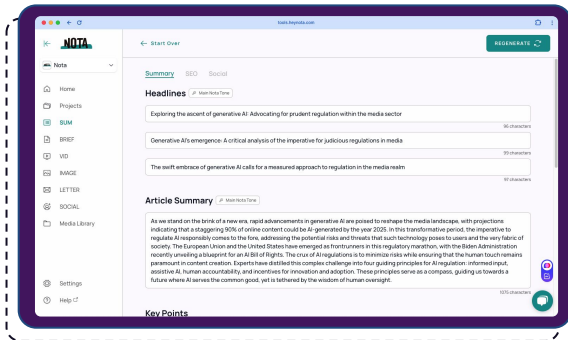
hats.heynota.com

NOTA

Nota

Home
Projects
SUM
BRIEF
VID
IMAGE
LETTER
SOCIAL
Media Library

Settings
Help

← Start Over

REGENERATE

Summary SEO Social

Headlines Main Nota Tone

Exploring the ascent of generative AI: Advocating for prudent regulation within the media sector
96 characters

Generative AI's emergence: A critical analysis of the imperative for judicious regulations in media
99 characters

The swift embrace of generative AI calls for a measured approach to regulation in the media realm
97 characters

Article Summary Main Nota Tone

As we stand on the brink of a new era, rapid advancements in generative AI are poised to reshape the media landscape, with projections indicating that a staggering 90% of online content could be AI-generated by the year 2025. In this transformative period, the imperative to regulate AI responsibly comes to the fore, addressing the potential risks and threats that such technology poses to users and the very fabric of society. The European Union and the United States have emerged as frontrunners in this regulatory marathon, with the Biden Administration recently unveiling a blueprint for an AI Bill of Rights. The crux of AI regulations is to minimize risks while ensuring that the human touch remains paramount in content creation. Experts have distilled this complex challenge into four guiding principles for AI regulation: informed input, assistive AI, human accountability, and incentives for innovation and adoption. These principles serve as a compass, guiding us towards a future where AI serves the common good, yet is tethered by the wisdom of human oversight.
1015 characters

Key Points